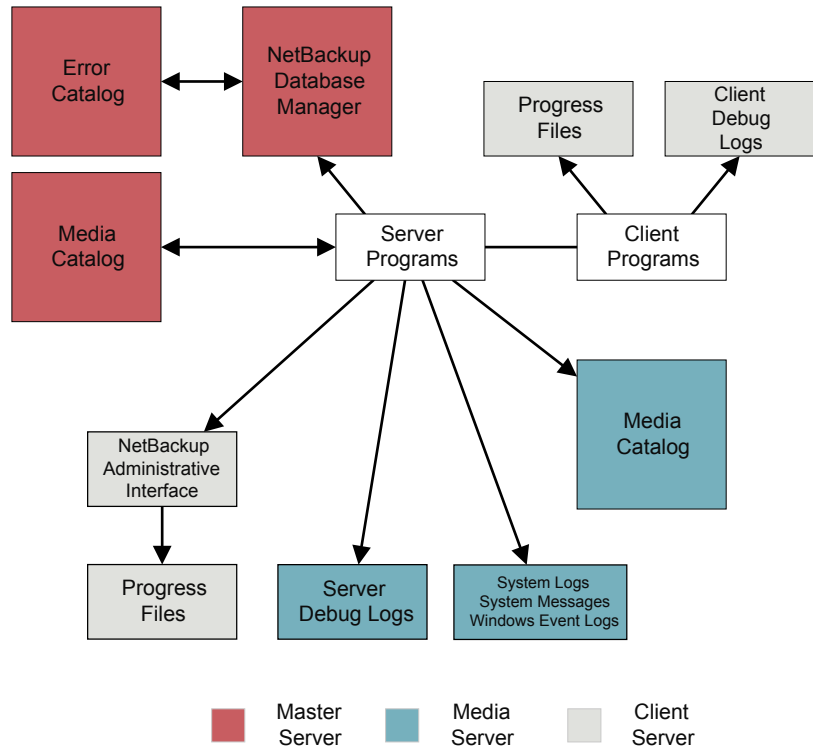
Error Catalog

NetBackup Database Manager

Progress Files

Client Debug Logs

Media Catalog

Server Programs

Client Programs

Media Catalog

NetBackup Administrative Interface

Progress Files

Server Debug Logs

System Logs
System Messages
Windows Event Logs

Master Server

Media Server

Client Server